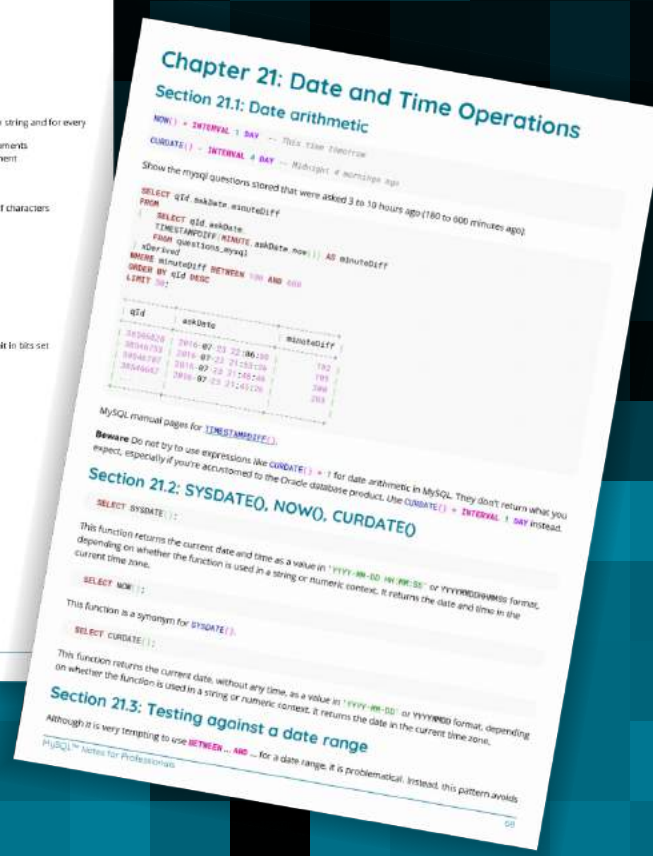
string and for every

ments
ment

f characters

it in bits set

Chapter 21: Date and Time Operations

Section 21.1: Date arithmetic

NOW() + INTERVAL 1 DAY -- This time tomorrow

CURDATE() - INTERVAL 4 DAY -- Midnight 4 mornings ago

Show the mysql questions stored that were asked 3 to 10 hours ago (180 to 600 minutes ago):

SELECT qId,askDate,minuteDiff
FROM
( SELECT qId,askDate,
TIMESTAMPDIFF(MINUTE,askDate,now()) AS minuteDiff
FROM questions_mysql
) xDerived
WHERE minuteDiff BETWEEN 180 AND 600
ORDER BY qId DESC
LIMIT 50;

| qId | askDate | minuteDiff |
|---|---|---|
| 38546828 | 2016-07-23 22:06:50 | 182 |
| 38546733 | 2016-07-23 21:53:26 | 195 |
| 38546707 | 2016-07-23 21:48:46 | 200 |
| 38546687 | 2016-07-23 21:45:26 | 203 |

MySQL manual pages for TIMESTAMPDIFF().

Beware Do not try to use expressions like CURDATE() + 1 for date arithmetic in MySQL. They don't return what you expect, especially if you're accustomed to the Oracle database product. Use CURDATE() + INTERVAL 1 DAY instead.

Section 21.2: SYSDATE(), NOW(), CURDATE()

SELECT SYSDATE();

This function returns the current date and time as a value in 'YYYY-MM-DD HH:MM:SS' or YYYYMMDDHHMMSS format, depending on whether the function is used in a string or numeric context. It returns the date and time in the current time zone.

SELECT NOW();

This function is a synonym for SYSDATE().

SELECT CURDATE();

This function returns the current date, without any time, as a value in 'YYYY-MM-DD' or YYYYMMDD format, depending on whether the function is used in a string or numeric context. It returns the date in the current time zone.

Section 21.3: Testing against a date range

Although it is very tempting to use BETWEEN ... AND ... for a date range, it is problematical. Instead, this pattern avoids

MySQL™ Notes for Professionals

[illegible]